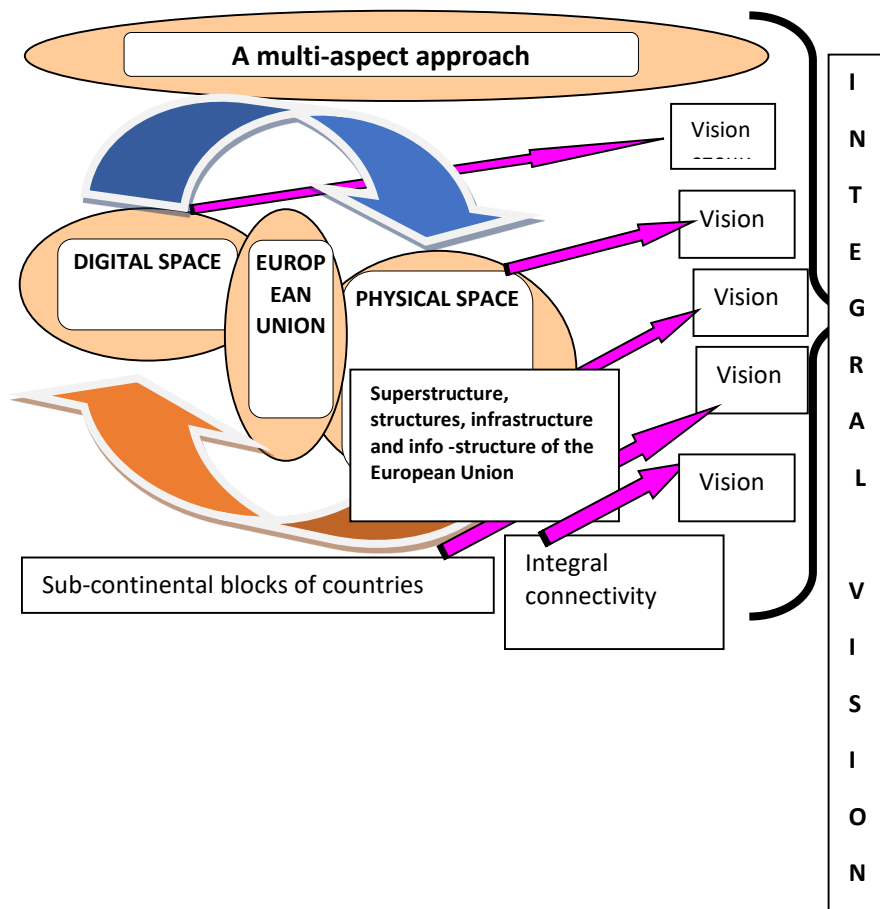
A multi-aspect approach

Vision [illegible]

Vision

Vision

Vision

Vision

DIGITAL SPACE

EUROPEAN UNION

PHYSICAL SPACE

Superstructure, structures, infrastructure and info -structure of the European Union

Sub-continental blocks of countries

Integral connectivity

I N T E G R A L V I S I O N